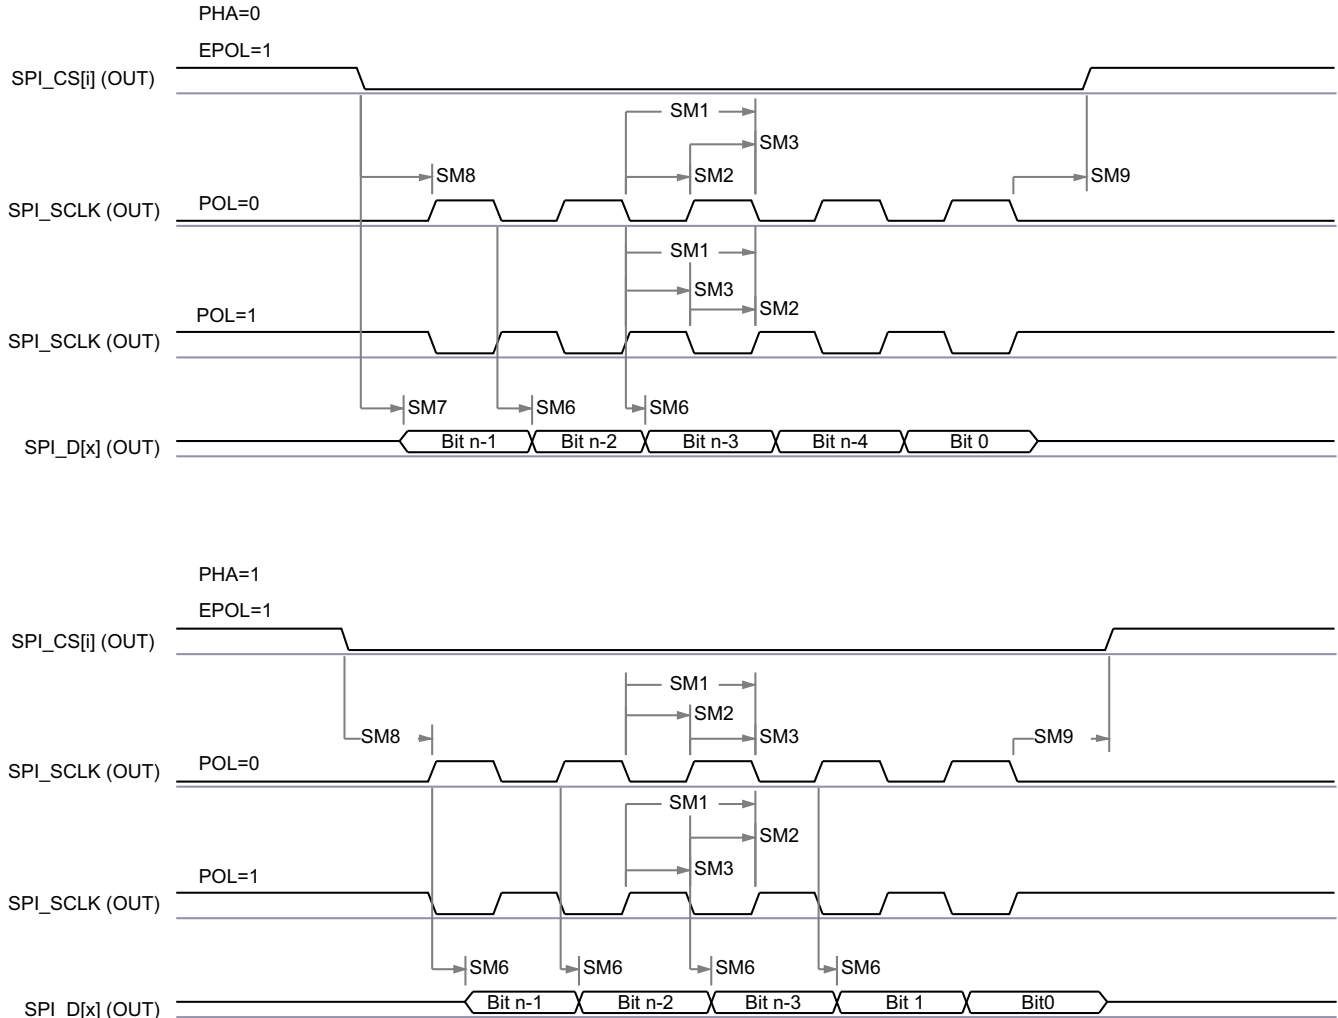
PHA=0

EPOL=1

SPI_CS[i] (OUT)

SM1

SM3

SM8

SM2

SM9

SPI_SCLK (OUT) POL=0

SM1

SM3

SM2

POL=1

SPI_SCLK (OUT)

SM7

SM6

SM6

SPI_D[x] (OUT)

Bit n-1 | Bit n-2 | Bit n-3 | Bit n-4 | Bit 0

PHA=1

EPOL=1

SPI_CS[i] (OUT)

SM1

SM2

SM8

SM3

SM9

SPI_SCLK (OUT) POL=0

SM1

SM2

SM3

POL=1

SPI_SCLK (OUT)

SM6

SM6

SM6

SM6

SPI_D[x] (OUT)

Bit n-1 | Bit n-2 | Bit n-3 | Bit 1 | Bit0